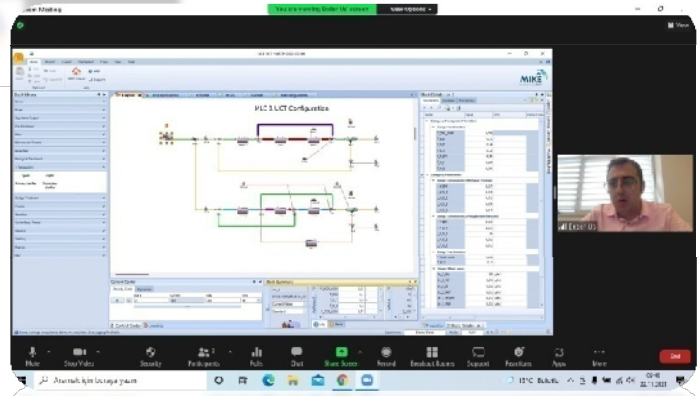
Zoom Meeting
You are viewing Erdinc Ut's screen
View Options
View
MIKE
WEST 3 LCT Configuration
Erdinc Ut
Mute
Stop Video
Security
Participants
Polls
Chat
Share Screen
Record
Breakout Rooms
Support
Reactions
Apps
More
End
Aramak için buraya yazın
15°C Bulutlu